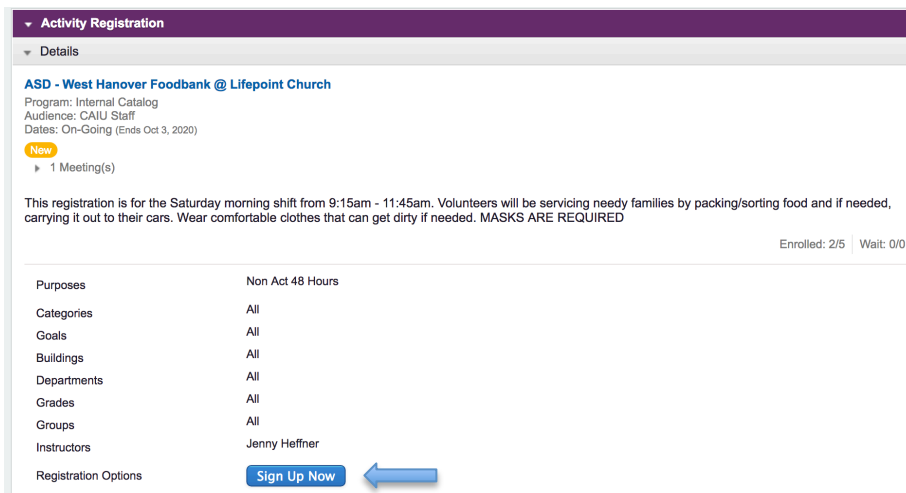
Activity Registration

Details

ASD - West Hanover Foodbank @ Lifepoint Church

Program: Internal Catalog
Audience: CAIU Staff
Dates: On-Going (Ends Oct 3, 2020)

New

1 Meeting(s)

This registration is for the Saturday morning shift from 9:15am - 11:45am. Volunteers will be servicing needy families by packing/sorting food and if needed, carrying it out to their cars. Wear comfortable clothes that can get dirty if needed. MASKS ARE REQUIRED

Enrolled: 2/5 | Wait: 0/0

| | |
|---|---|
| Purposes | Non Act 48 Hours |
| Categories | All |
| Goals | All |
| Buildings | All |
| Departments | All |
| Grades | All |
| Groups | All |
| Instructors | Jenny Heffner |
| Registration Options | Sign Up Now |